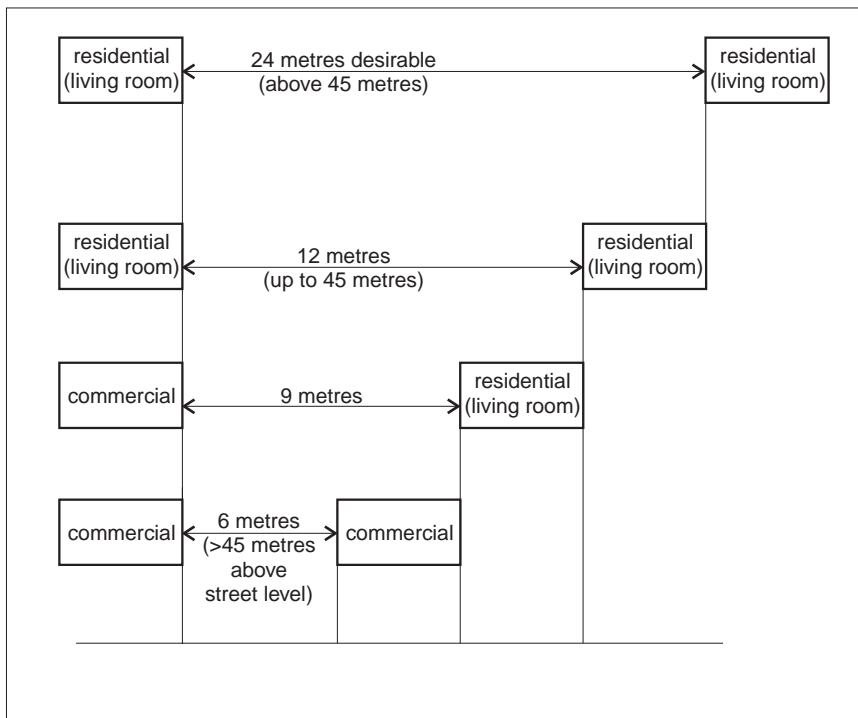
residential (living room)

24 metres desirable (above 45 metres)

residential (living room)

residential (living room)

12 metres (up to 45 metres)

residential (living room)

commercial

9 metres

residential (living room)

commercial

6 metres (>45 metres above street level)

commercial